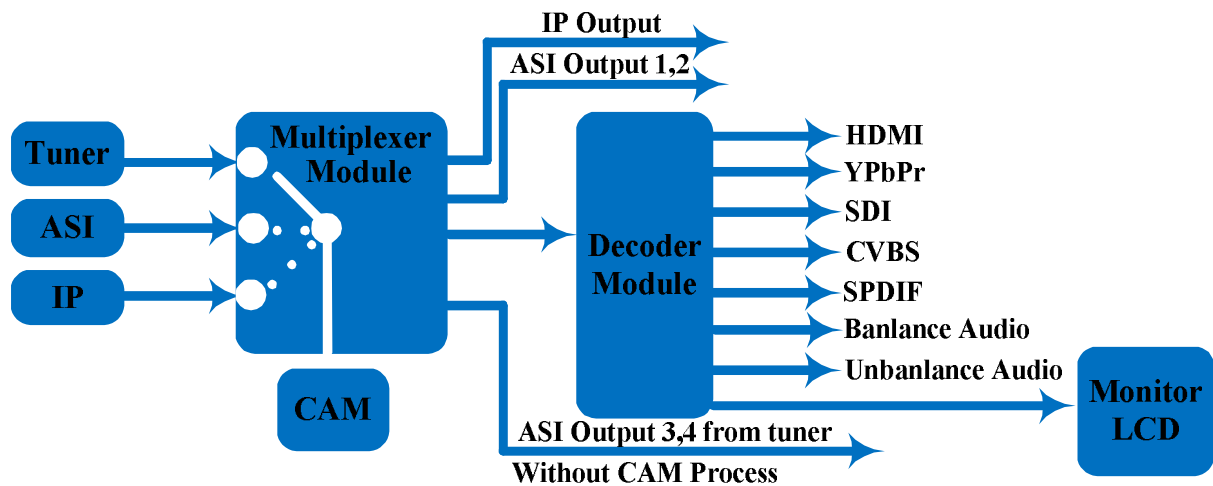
IP Output

ASI Output 1,2

Tuner

ASI

IP

Multiplexer Module

CAM

Decoder Module

HDMI

YPbPr

SDI

CVBS

SPDIF

Banlance Audio

Unbanlance Audio

Monitor LCD

ASI Output 3,4 from tuner

Without CAM Process